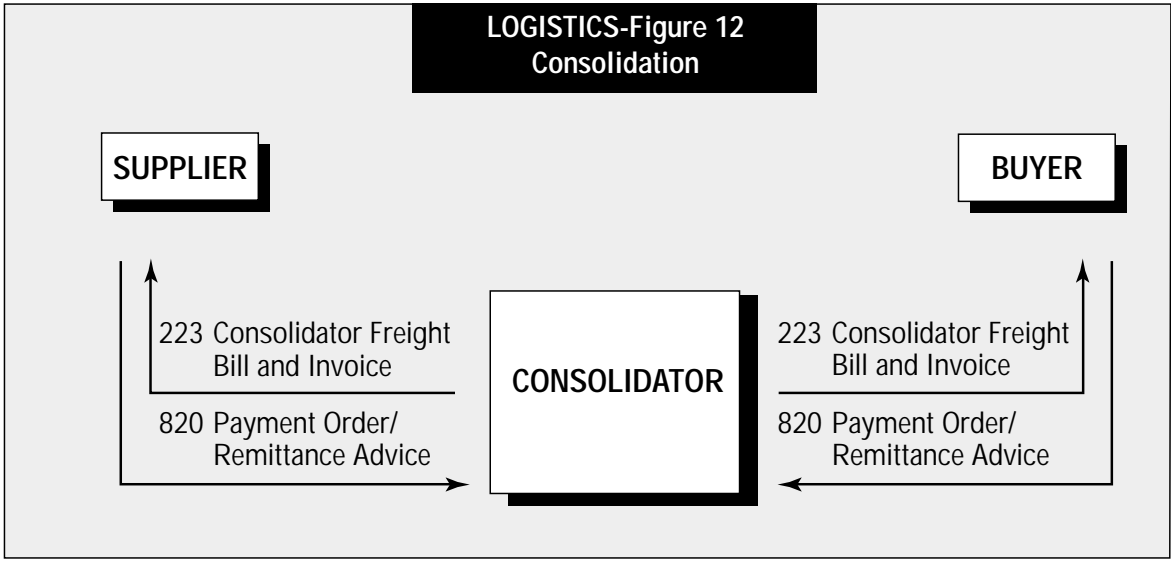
LOGISTICS-Figure 12
Consolidation

SUPPLIER

BUYER

223 Consolidator Freight Bill and Invoice

820 Payment Order/ Remittance Advice

CONSOLIDATOR

223 Consolidator Freight Bill and Invoice

820 Payment Order/ Remittance Advice